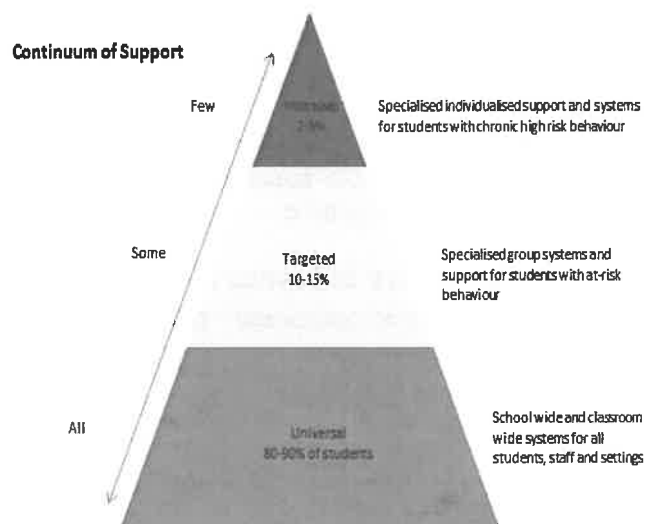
Continuum of Support

Few

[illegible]
2-5%

Specialised individualised support and systems for students with chronic high risk behaviour

Some

Targeted
10-15%

Specialised group systems and support for students with at-risk behaviour

All

Universal
80-90% of students

School wide and classroom wide systems for all students, staff and settings